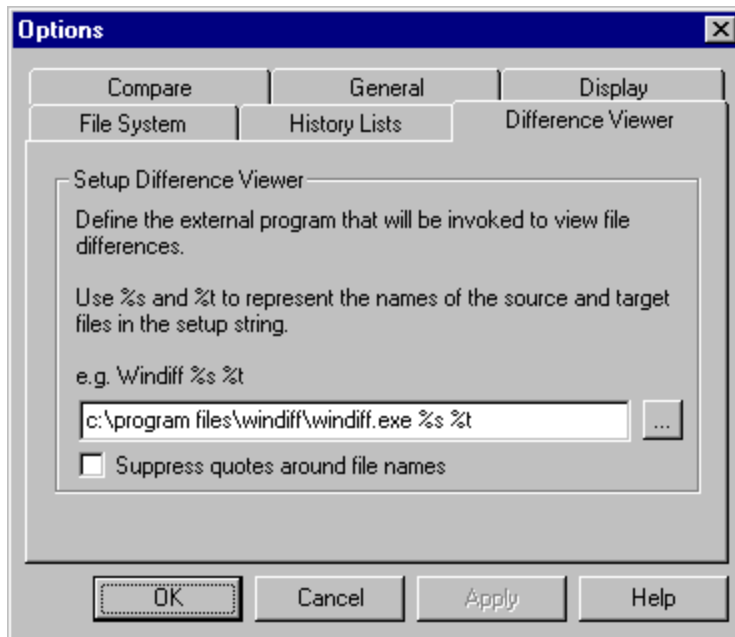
Options

Compare | General | Display
File System | History Lists | Difference Viewer

Setup Difference Viewer

Define the external program that will be invoked to view file differences.

Use %s and %t to represent the names of the source and target files in the setup string.

e.g. Windiff %s %t

c:\program files\windiff\windiff.exe %s %t

...

Suppress quotes around file names

OK
Cancel
Apply
Help